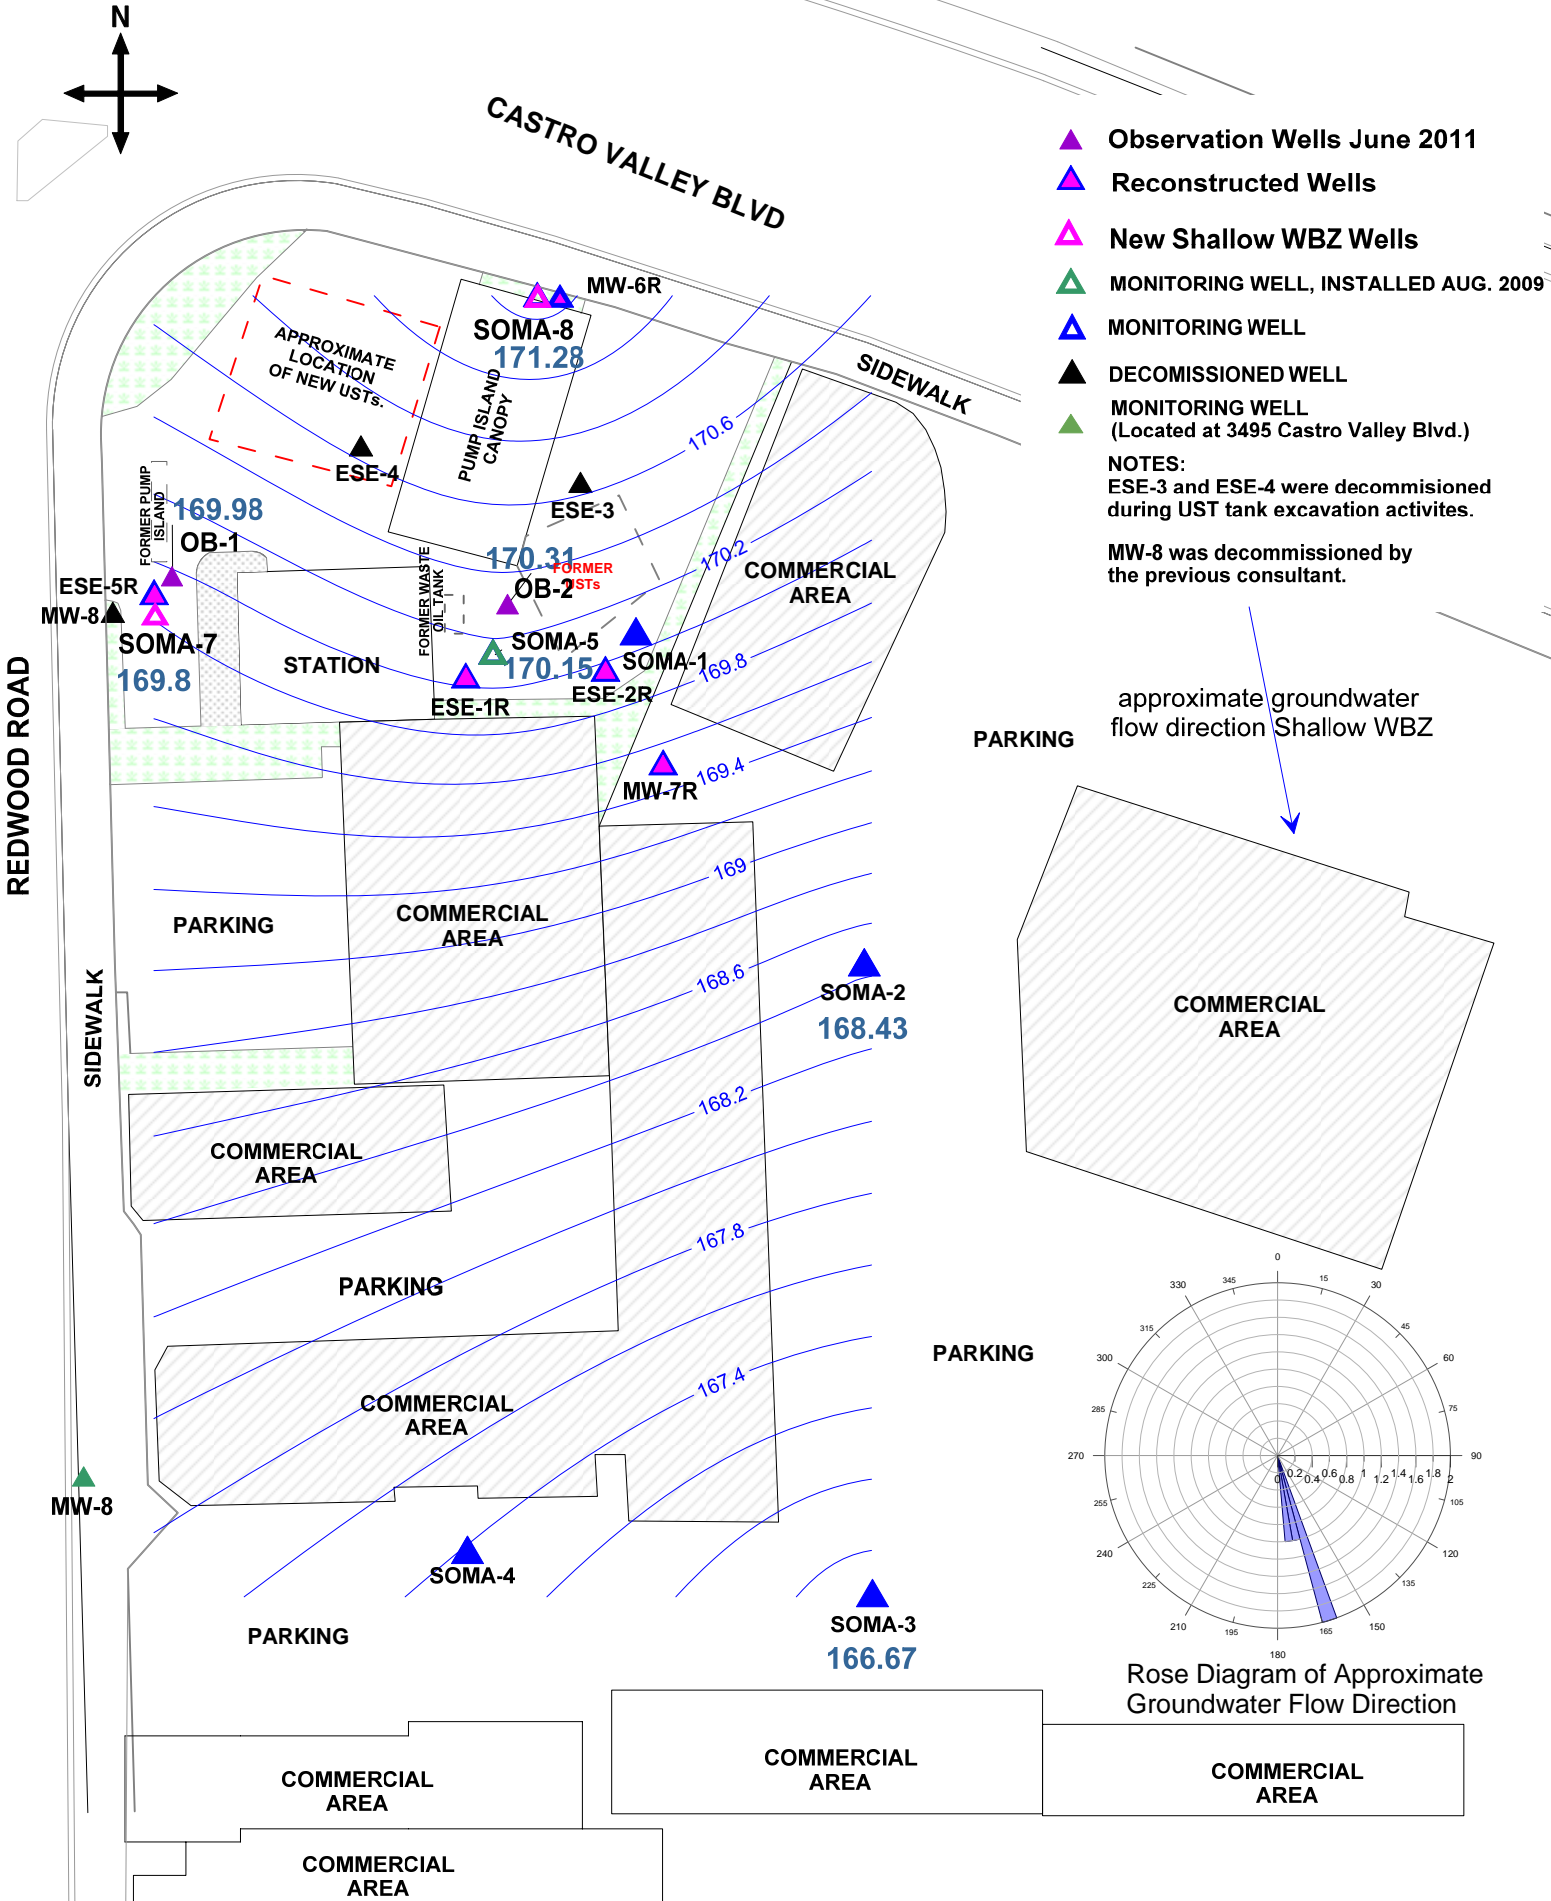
N

CASTRO VALLEY BLVD

Observation Wells June 2011
Reconstructed Wells
New Shallow WBZ Wells
MONITORING WELL, INSTALLED AUG. 2009
MONITORING WELL
DECOMISSIONED WELL
MONITORING WELL
(Located at 3495 Castro Valley Blvd.)

NOTES:
ESE-3 and ESE-4 were decommisioned during UST tank excavation activites.

MW-8 was decommissioned by the previous consultant.

MW-6R
SOMA-8
171.28
APPROXIMATE LOCATION OF NEW USTs.
PUMP ISLAND CANOPY
SIDEWALK
170.6
ESE-4
ESE-3
FORMER PUMP ISLAND
169.98
OB-1
170.31
FORMER USTs
OB-2
170.2
COMMERCIAL AREA
ESE-5R
MW-8
SOMA-7
169.8
FORMER WASTE OIL TANK
STATION
SOMA-5
170.15
SOMA-1
169.8
ESE-2R
ESE-1R
approximate groundwater flow direction Shallow WBZ
PARKING
MW-7R
169.4
REDWOOD ROAD
169
PARKING
COMMERCIAL AREA
COMMERCIAL AREA
168.6
SOMA-2
168.43
SIDEWALK
168.2
COMMERCIAL AREA
167.8
PARKING
PARKING
COMMERCIAL AREA
167.4
MW-8
SOMA-4
PARKING
SOMA-3
166.67

0 15 30 45 60 75 90 105 120 135 150 165 180 195 210 225 240 255 270 285 300 315 330 345
0 0.2 0.4 0.6 0.8 1 1.2 1.4 1.6 1.8 2

Rose Diagram of Approximate Groundwater Flow Direction

COMMERCIAL AREA
COMMERCIAL AREA
COMMERCIAL AREA
COMMERCIAL AREA